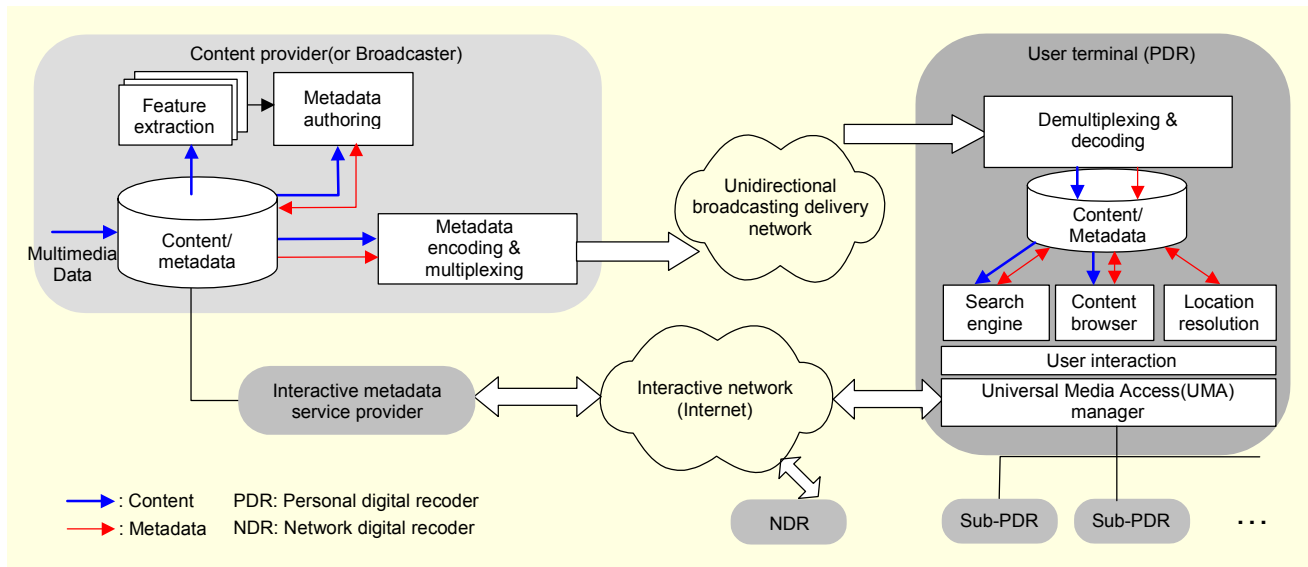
Content provider(or Broadcaster)

Feature extraction

Metadata authoring

Multimedia Data

Content/ metadata

Metadata encoding & multiplexing

Unidirectional broadcasting delivery network

User terminal (PDR)

Demultiplexing & decoding

Content/ Metadata

Search engine

Content browser

Location resolution

User interaction

Universal Media Access(UMA) manager

Interactive metadata service provider

Interactive network (Internet)

NDR

Sub-PDR

Sub-PDR

...

: Content

: Metadata

PDR: Personal digital recoder

NDR: Network digital recoder